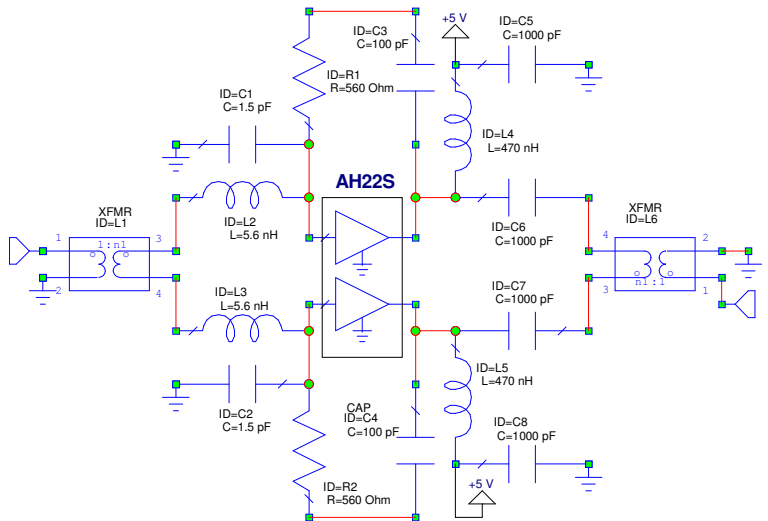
ID=C3
C=100 pF

+5 V

ID=C5
C=1000 pF

ID=R1
R=560 Ohm

ID=C1
C=1.5 pF

ID=L4
L=470 nH

AH22S

XFMR
ID=L1

1 : n1

1
2
3
4

ID=L2
L=5.6 nH

ID=C6
C=1000 pF

XFMR
ID=L6

n1 : 1

4
3
2
1

ID=L3
L=5.6 nH

ID=C7
C=1000 pF

ID=L5
L=470 nH

ID=C2
C=1.5 pF

CAP
ID=C4
C=100 pF

ID=C8
C=1000 pF

ID=R2
R=560 Ohm

+5 V